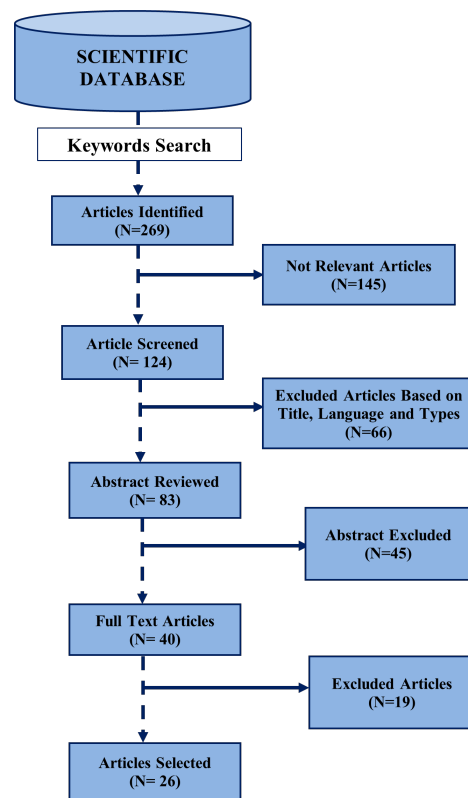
SCIENTIFIC DATABASE

Keywords Search

Articles Identified
(N=269)

Not Relevant Articles
(N=145)

Article Screened
(N= 124)

Excluded Articles Based on Title, Language and Types
(N=66)

Abstract Reviewed
(N= 83)

Abstract Excluded
(N=45)

Full Text Articles
(N= 40)

Excluded Articles
(N=19)

Articles Selected
(N= 26)